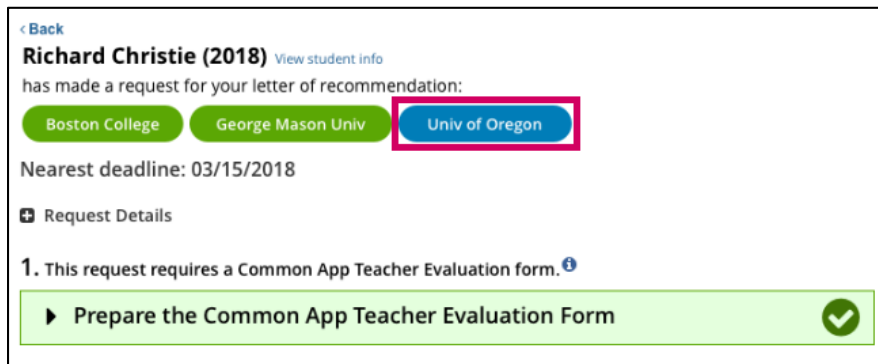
‹ Back

Richard Christie (2018) View student info

has made a request for your letter of recommendation:

Boston College George Mason Univ Univ of Oregon

Nearest deadline: 03/15/2018

Request Details

1. This request requires a Common App Teacher Evaluation form.

Prepare the Common App Teacher Evaluation Form